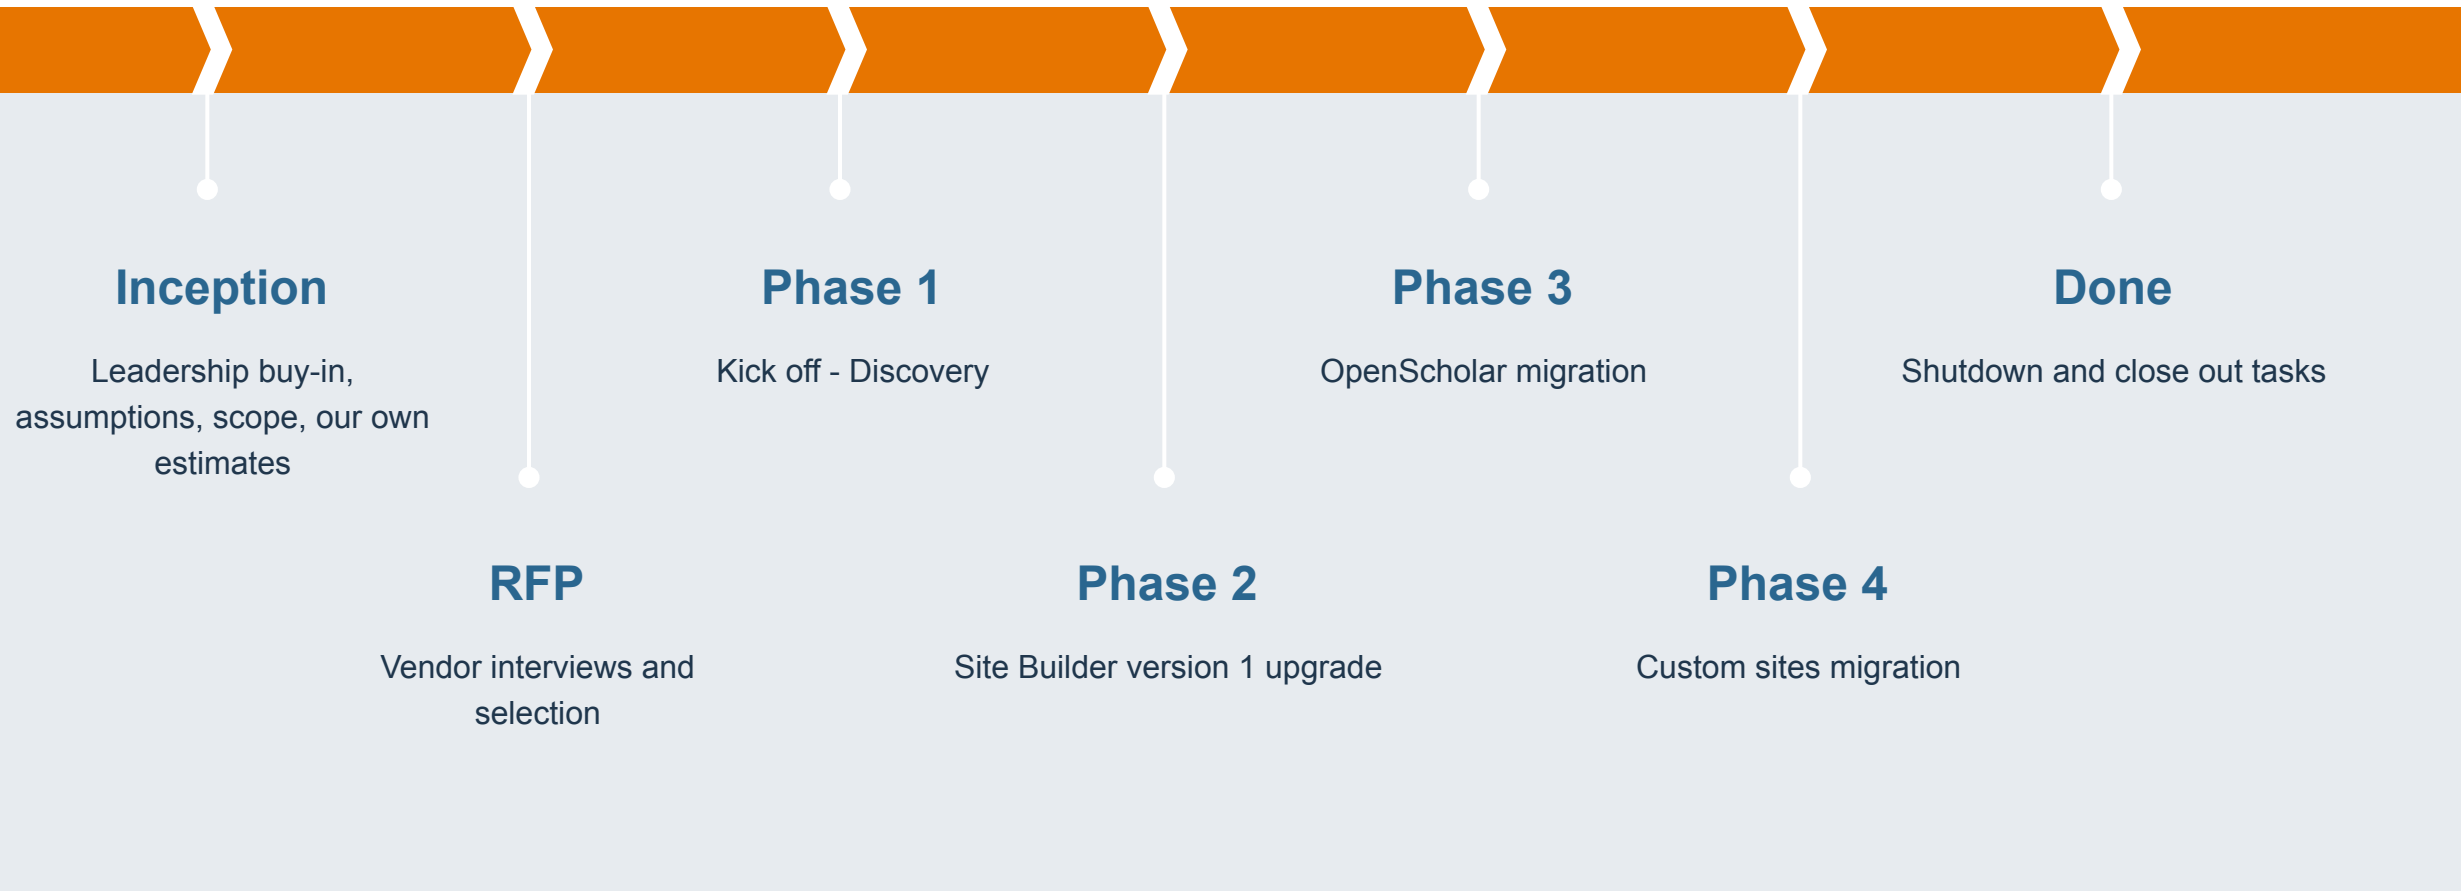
Inception

Leadership buy-in, assumptions, scope, our own estimates

RFP

Vendor interviews and selection

Phase 1

Kick off - Discovery

Phase 2

Site Builder version 1 upgrade

Phase 3

OpenScholar migration

Phase 4

Custom sites migration

Done

Shutdown and close out tasks